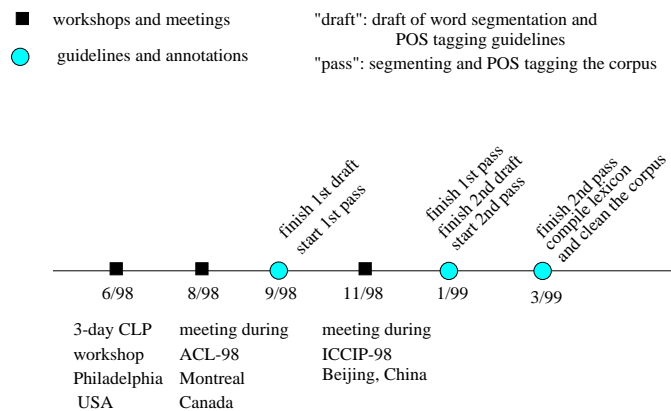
workshops and meetings

guidelines and annotations

"draft": draft of word segmentation and POS tagging guidelines
"pass": segmenting and POS tagging the corpus

finish 1st draft
start 1st pass

finish 1st pass
finish 2nd draft
start 2nd pass

finish 2nd pass
compile lexicon
and clean the corpus

6/98

8/98

9/98

11/98

1/99

3/99

3-day CLP workshop Philadelphia USA

meeting during ACL-98 Montreal Canada

meeting during ICCIP-98 Beijing, China